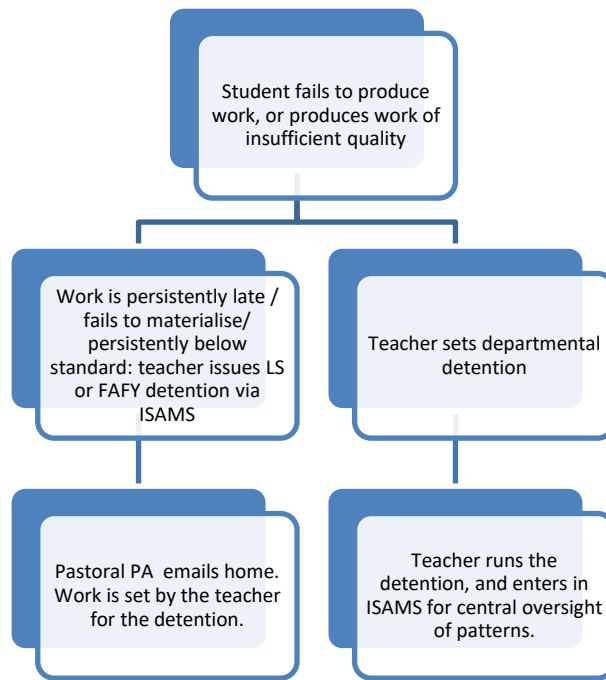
Student fails to produce work, or produces work of insufficient quality

Work is persistently late / fails to materialise/ persistently below standard: teacher issues LS or FAFY detention via ISAMS

Teacher sets departmental detention

Pastoral PA emails home. Work is set by the teacher for the detention.

Teacher runs the detention, and enters in ISAMS for central oversight of patterns.